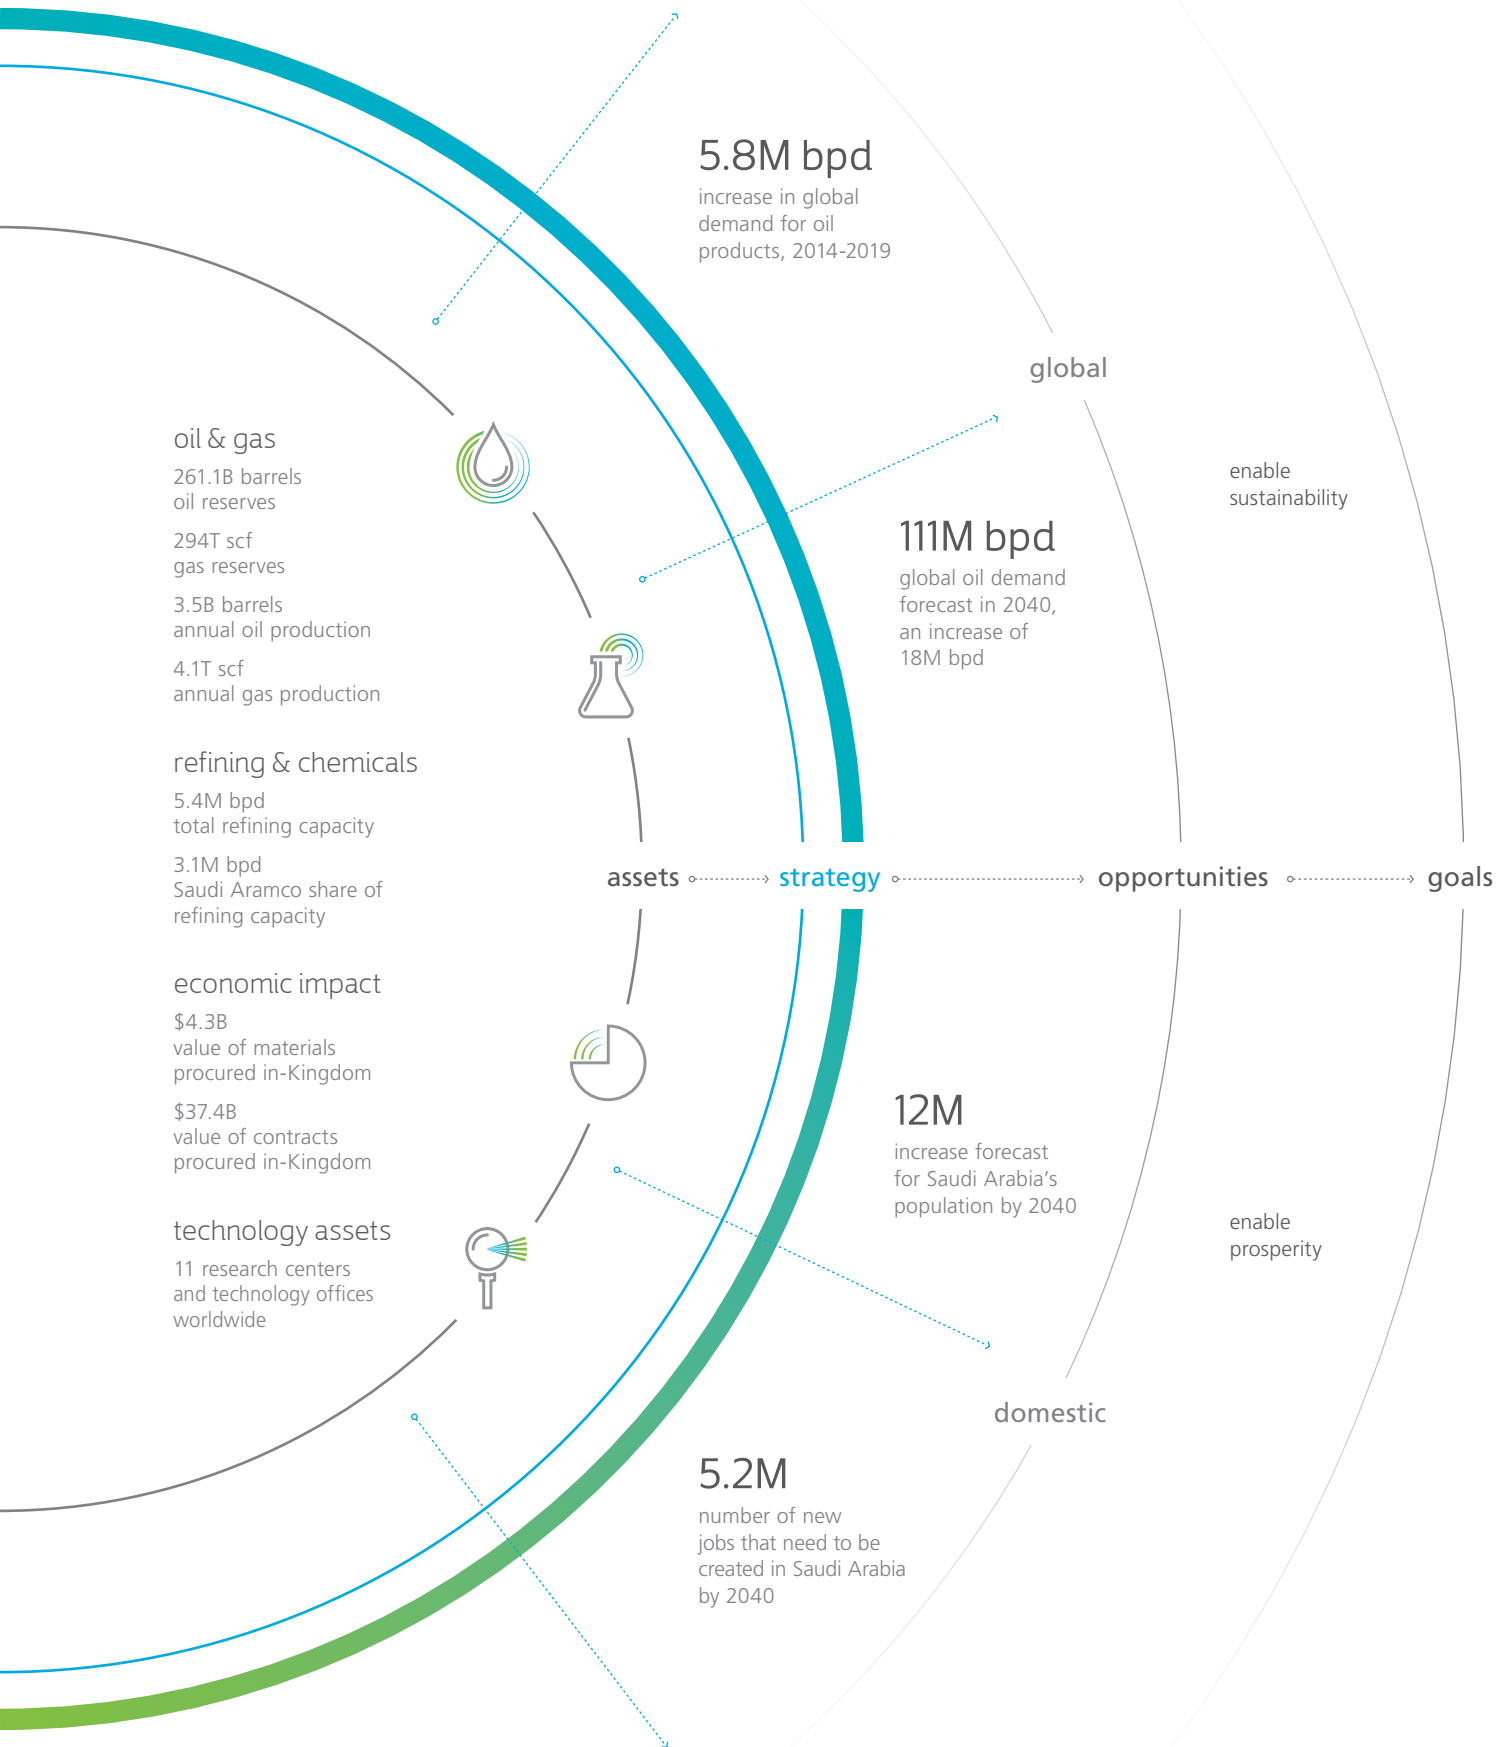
5.8M bpd
increase in global demand for oil products, 2014-2019

global

enable sustainability

oil & gas
261.1B barrels oil reserves

294T scf gas reserves

3.5B barrels annual oil production

4.1T scf annual gas production

111M bpd
global oil demand forecast in 2040, an increase of 18M bpd

refining & chemicals
5.4M bpd total refining capacity

3.1M bpd Saudi Aramco share of refining capacity

assets strategy opportunities goals

economic impact
$4.3B value of materials procured in-Kingdom

$37.4B value of contracts procured in-Kingdom

12M
increase forecast for Saudi Arabia's population by 2040

enable prosperity

technology assets
11 research centers and technology offices worldwide

domestic

5.2M
number of new jobs that need to be created in Saudi Arabia by 2040